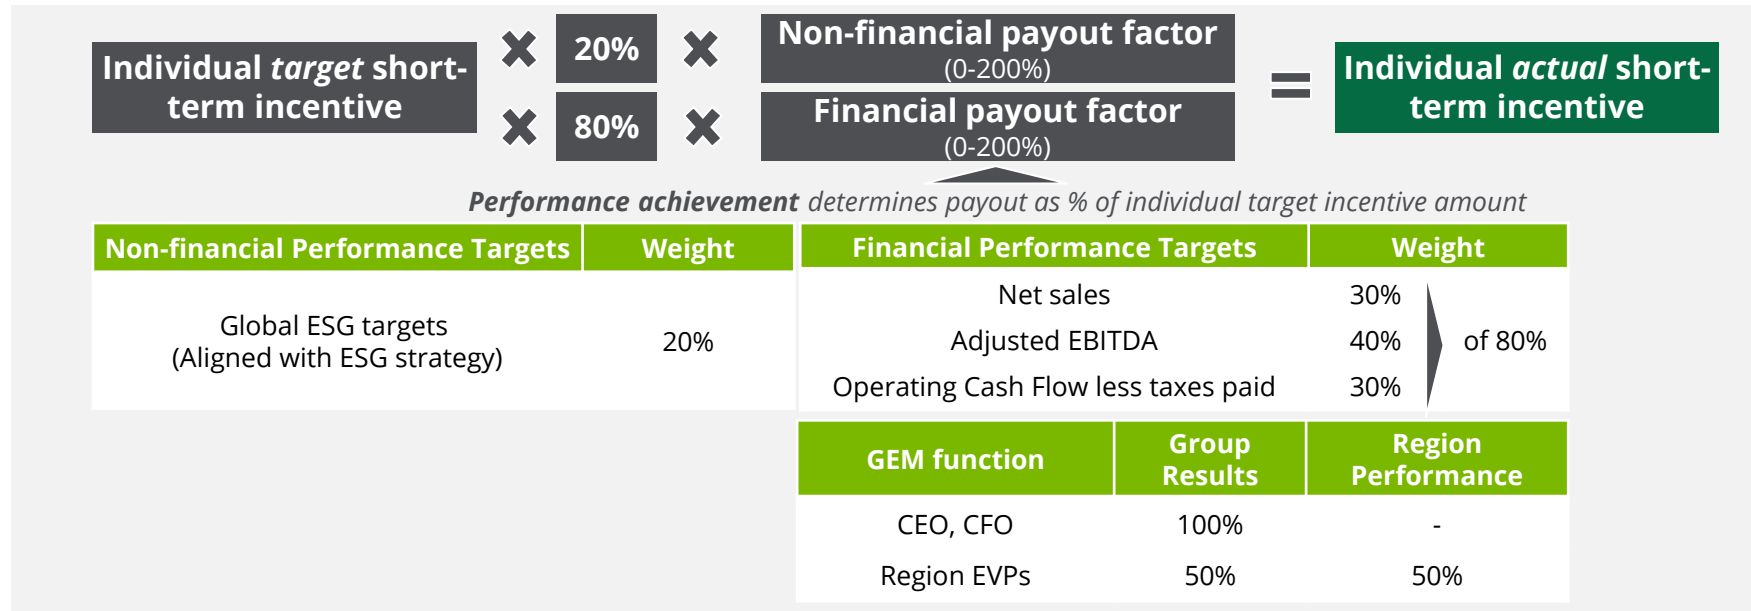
Individual *target* short-term incentive

20%

Non-financial payout factor (0-200%)

80%

Financial payout factor (0-200%)

=

Individual *actual* short-term incentive

**Performance achievement** determines payout as % of individual target incentive amount

| Non-financial Performance Targets | Weight |
|---|---|
| Global ESG targets (Aligned with ESG strategy) | 20% |

| Financial Performance Targets | Weight | |
|---|---|---|
| Net sales | 30% | of 80% |
| Adjusted EBITDA | 40% | |
| Operating Cash Flow less taxes paid | 30% | |

| GEM function | Group Results | Region Performance |
|---|---|---|
| CEO, CFO | 100% | - |
| Region EVPs | 50% | 50% |